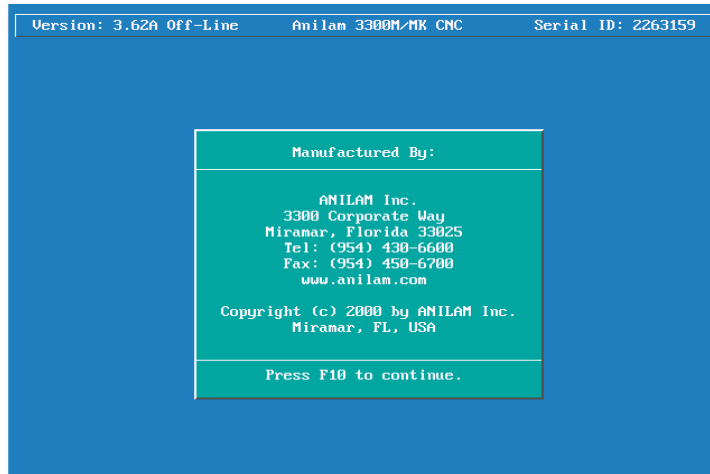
Version: 3.62A Off-Line Anilam 3300M/MK CNC Serial ID: 2263159

Manufactured By:

ANILAM Inc.
3300 Corporate Way
Miramar, Florida 33025
Tel: (954) 430-6600
Fax: (954) 450-6700
www.anilam.com

Copyright (c) 2000 by ANILAM Inc.
Miramar, FL, USA

Press F10 to continue.